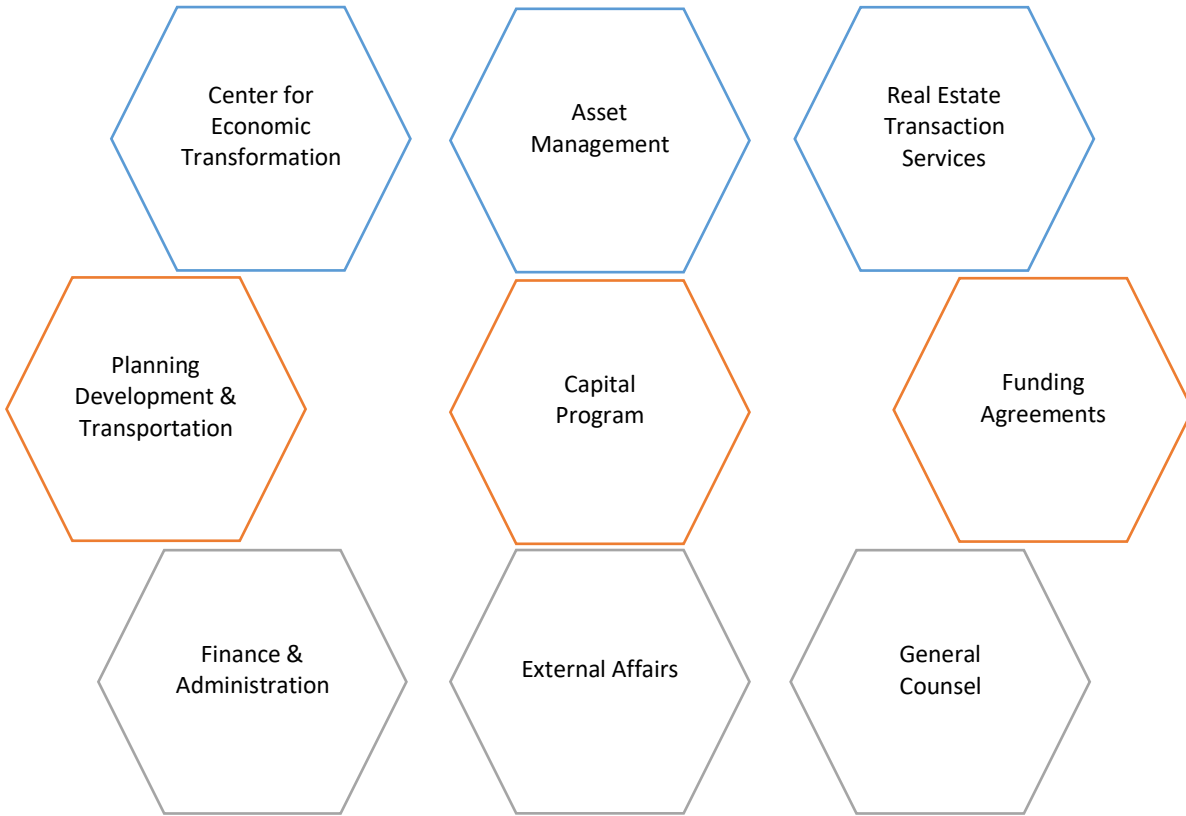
Center for Economic Transformation

Asset Management

Real Estate Transaction Services

Planning Development & Transportation

Capital Program

Funding Agreements

Finance & Administration

External Affairs

General Counsel